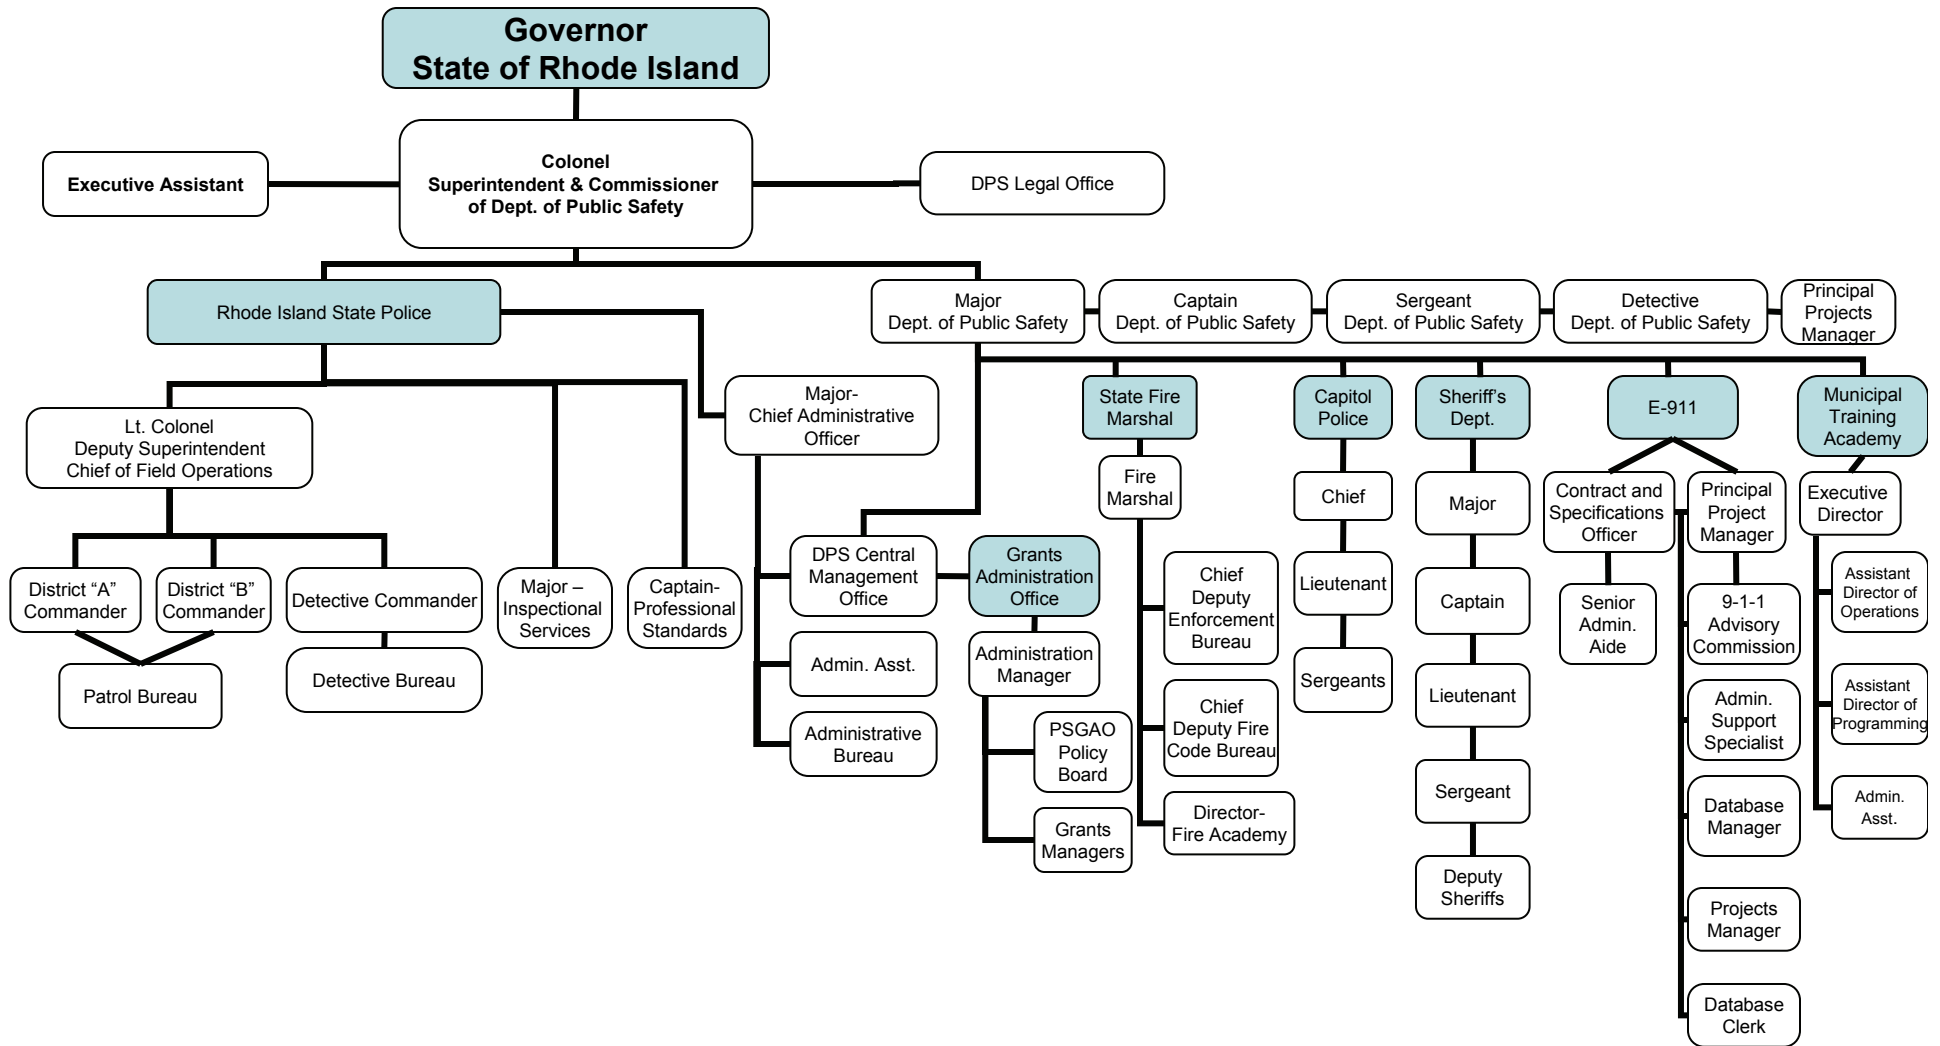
Governor
State of Rhode Island

Executive Assistant

Colonel
Superintendent & Commissioner
of Dept. of Public Safety

DPS Legal Office

Rhode Island State Police

Major
Dept. of Public Safety

Captain
Dept. of Public Safety

Sergeant
Dept. of Public Safety

Detective
Dept. of Public Safety

Principal
Projects
Manager

Lt. Colonel
Deputy Superintendent
Chief of Field Operations

Major-
Chief Administrative
Officer

State Fire
Marshal

Capitol
Police

Sheriff's
Dept.

E-911

Municipal
Training
Academy

District "A"
Commander

District "B"
Commander

Detective Commander

Patrol Bureau

Detective Bureau

Major –
Inspectional
Services

Captain-
Professional
Standards

DPS Central
Management
Office

Admin. Asst.

Administrative
Bureau

Grants
Administration
Office

Administration
Manager

PSGAO
Policy
Board

Grants
Managers

Fire
Marshal

Chief
Deputy
Enforcement
Bureau

Chief
Deputy Fire
Code Bureau

Director-
Fire Academy

Chief

Lieutenant

Sergeants

Major

Captain

Lieutenant

Sergeant

Deputy
Sheriffs

Contract and
Specifications
Officer

Senior
Admin.
Aide

Principal
Project
Manager

9-1-1
Advisory
Commission

Admin.
Support
Specialist

Database
Manager

Projects
Manager

Database
Clerk

Executive
Director

Assistant
Director of
Operations

Assistant
Director of
Programming

Admin.
Asst.